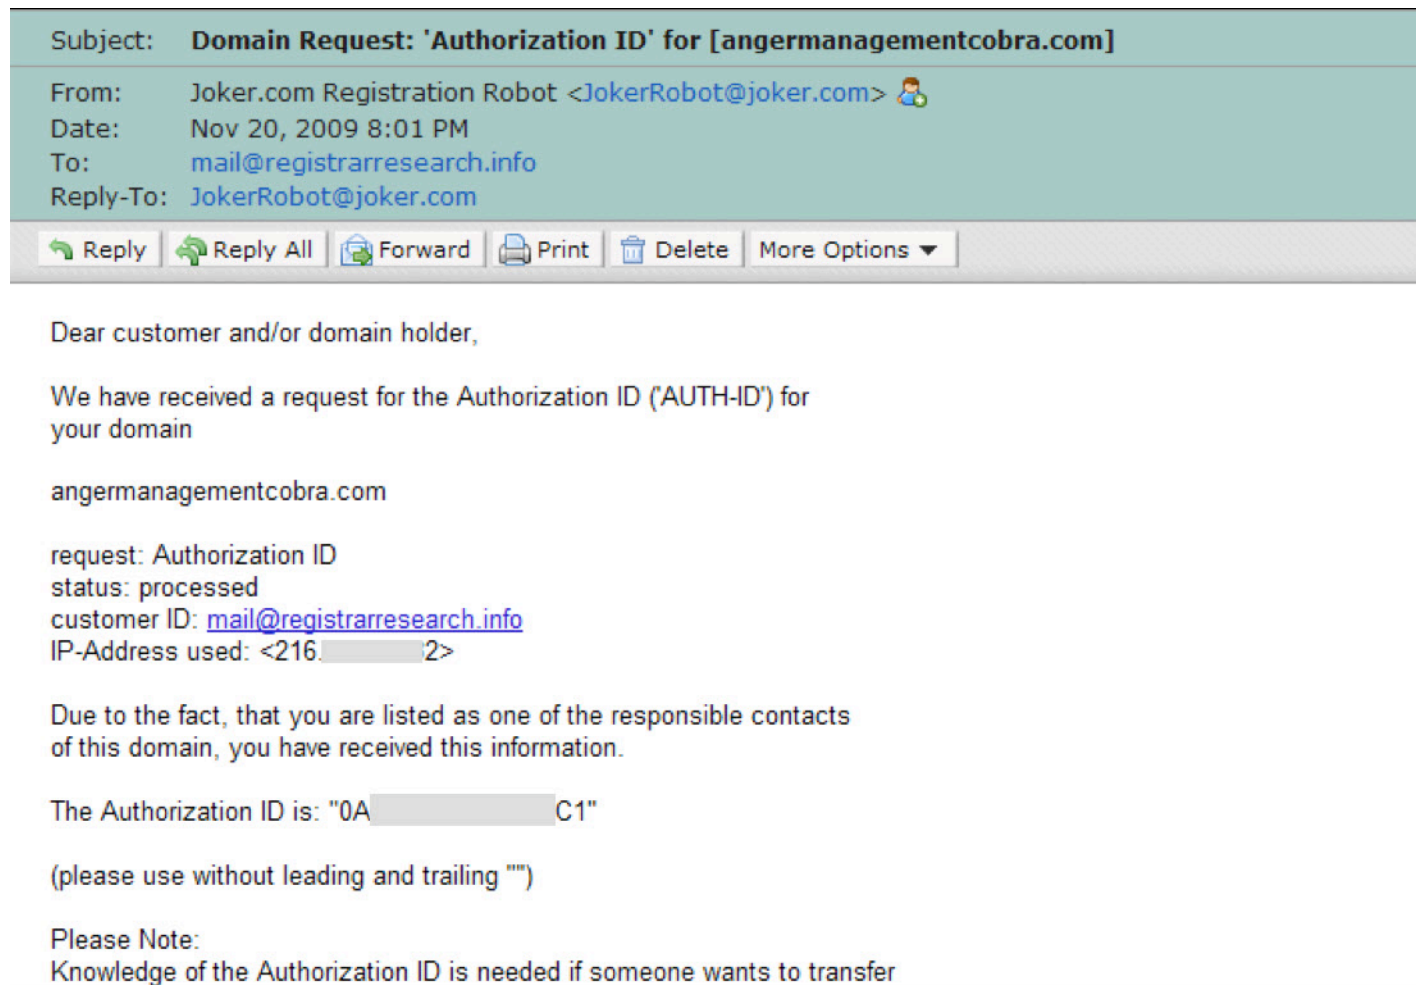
Subject: Domain Request: 'Authorization ID' for [angermanagementcobra.com]

From: Joker.com Registration Robot <JokerRobot@joker.com>
Date: Nov 20, 2009 8:01 PM
To: mail@registrarresearch.info
Reply-To: JokerRobot@joker.com

Reply | Reply All | Forward | Print | Delete | More Options

Dear customer and/or domain holder,

We have received a request for the Authorization ID ('AUTH-ID') for your domain

angermanagementcobra.com

request: Authorization ID
status: processed
customer ID: mail@registrarresearch.info
IP-Address used: <216.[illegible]2>

Due to the fact, that you are listed as one of the responsible contacts of this domain, you have received this information.

The Authorization ID is: "0A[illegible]C1"

(please use without leading and trailing "")

Please Note:
Knowledge of the Authorization ID is needed if someone wants to transfer